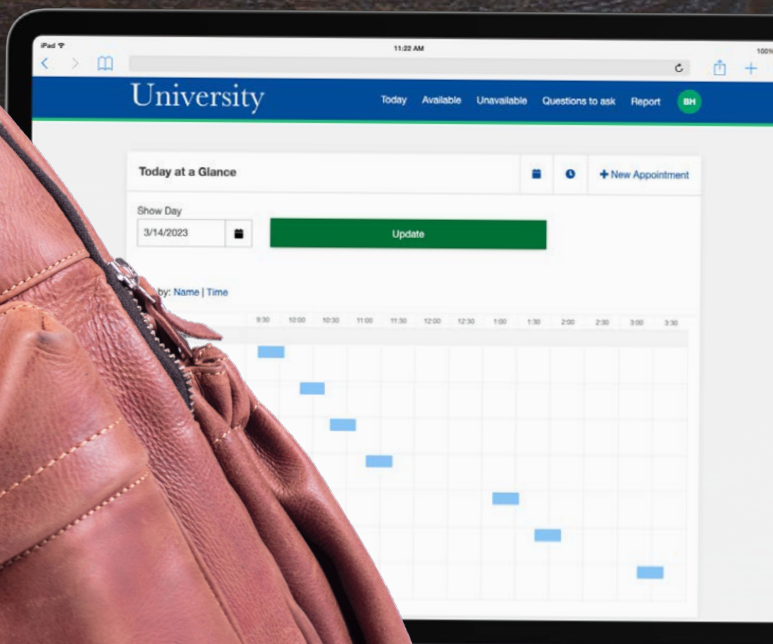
iPad
11:22 AM
100%

University
Today Available Unavailable Questions to ask Report BH

Today at a Glance
+ New Appointment

Show Day
3/14/2023
Update

by: Name | Time

| 9:30 | 10:00 | 10:30 | 11:00 | 11:30 | 12:00 | 12:30 | 1:00 | 1:30 | 2:00 | 2:30 | 3:00 | 3:30 |
|---|---|---|---|---|---|---|---|---|---|---|---|---|